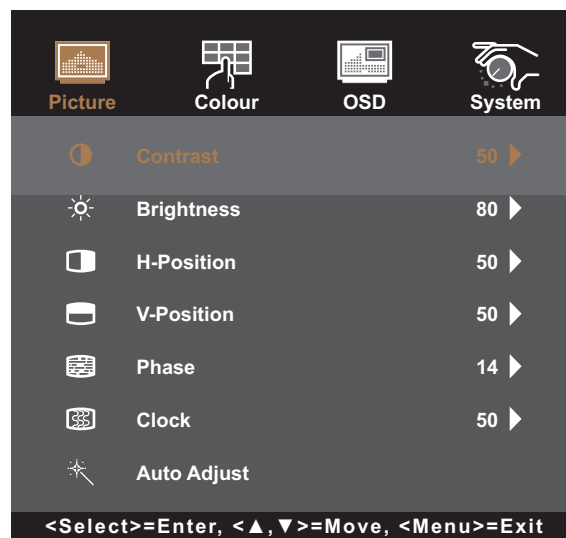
Picture Colour OSD System

| | | |
|---|---|---|
| Contrast | 50 | ▶ |
| Brightness | 80 | ▶ |
| H-Position | 50 | ▶ |
| V-Position | 50 | ▶ |
| Phase | 14 | ▶ |
| Clock | 50 | ▶ |
| Auto Adjust | | |

<Select>=Enter, <▲,▼>=Move, <Menu>=Exit